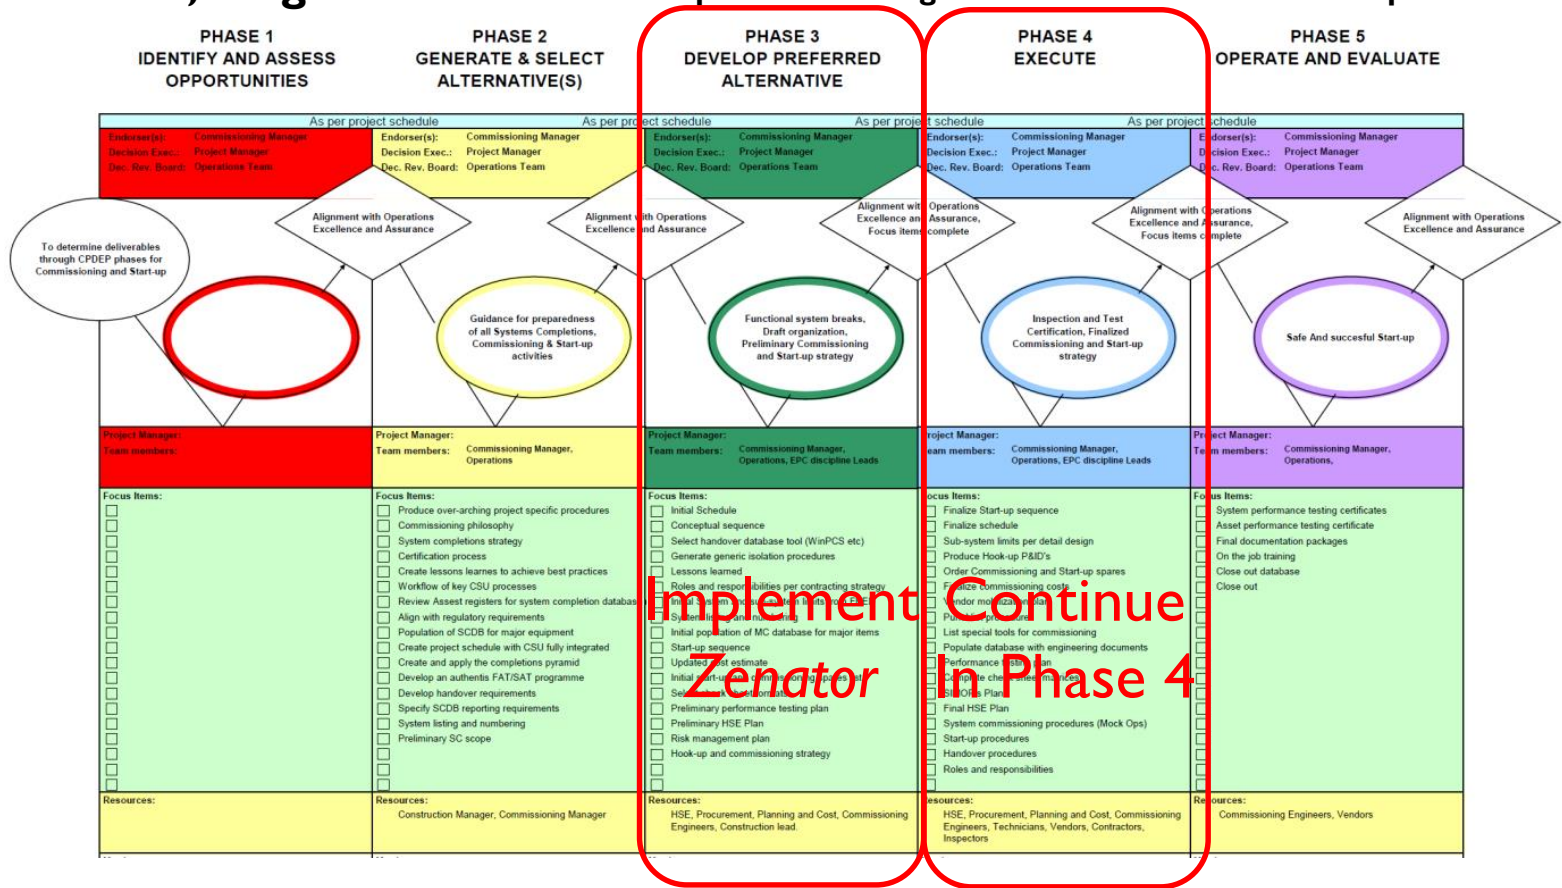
PHASE 1
IDENTIFY AND ASSESS OPPORTUNITIES

PHASE 2
GENERATE & SELECT ALTERNATIVE(S)

PHASE 3
DEVELOP PREFERRED ALTERNATIVE

PHASE 4
EXECUTE

PHASE 5
OPERATE AND EVALUATE

As per project schedule | As per project schedule | As per project schedule | As per project schedule

Endorser(s): Commissioning Manager
Decision Exec.: Project Manager
Dec. Rev. Board: Operations Team

Endorser(s): Commissioning Manager
Decision Exec.: Project Manager
Dec. Rev. Board: Operations Team

Endorser(s): Commissioning Manager
Decision Exec.: Project Manager
Dec. Rev. Board: Operations Team

Endorser(s): Commissioning Manager
Decision Exec.: Project Manager
Dec. Rev. Board: Operations Team

Endorser(s): Commissioning Manager
Decision Exec.: Project Manager
Dec. Rev. Board: Operations Team

To determine deliverables through CPDEP phases for Commissioning and Start-up

Alignment with Operations Excellence and Assurance

Alignment with Operations Excellence and Assurance

Alignment with Operations Excellence and Assurance, Focus items complete

Alignment with Operations Excellence and Assurance, Focus items complete

Alignment with Operations Excellence and Assurance

Guidance for preparedness of all Systems Completions, Commissioning & Start-up activities

Functional system breaks, Draft organization, Preliminary Commissioning and Start-up strategy

Inspection and Test Certification, Finalized Commissioning and Start-up strategy

Safe And succesful Start-up

Project Manager:
Team members:

Project Manager:
Team members: Commissioning Manager, Operations

Project Manager:
Team members: Commissioning Manager, Operations, EPC discipline Leads

Project Manager:
Team members: Commissioning Manager, Operations, EPC discipline Leads

Project Manager:
Team members: Commissioning Manager, Operations,

Focus Items:

Focus Items:
Produce over-arching project specific procedures
Commissioning philosophy
System completions strategy
Certification process
Create lessons learnes to achieve best practices
Workflow of key CSU processes
Review Assest registers for system completion database
Align with regulatory requirements
Population of SCDB for major equipment
Create project schedule with CSU fully integrated
Create and apply the completions pyramid
Develop an authentis FAT/SAT programme
Develop handover requirements
Specify SCDB reporting requirements
System listing and numbering
Preliminary SC scope

Focus Items:
Initial Schedule
Conceptual sequence
Select handover database tool (WinPCS etc)
Generate generic isolation procedures
Lessons learned
Roles and responsibilities per contracting strategy
Initial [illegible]
System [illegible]
Initial population of MC database for major items
Start-up sequence
Updated cost estimate
Initial start-up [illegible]
Sel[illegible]
Preliminary performance testing plan
Preliminary HSE Plan
Risk management plan
Hook-up and commissioning strategy

Focus Items:
Finalize Start-up sequence
Finalize schedule
Sub-system limits per detail design
Produce Hook-up P&ID's
Order Commissioning and Start-up spares
Finalize commissioning costs
Vendor mo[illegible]
Pu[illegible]
List special tools for commissioning
Populate database with engineering documents
Performance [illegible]
Complete che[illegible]
SIMOPs Plan
Final HSE Plan
System commissioning procedures (Mock Ops)
Start-up procedures
Handover procedures
Roles and responsibilities

Focus Items:
System performance testing certificates
Asset performance testing certificate
Final documentation packages
On the job training
Close out database
Close out

Implement Zenator

Continue In Phase 4

Resources:

Resources:
Construction Manager, Commissioning Manager

Resources:
HSE, Procurement, Planning and Cost, Commissioning Engineers, Construction lead

Resources:
HSE, Procurement, Planning and Cost, Commissioning Engineers, Technicians, Vendors, Contractors, Inspectors

Resources:
Commissioning Engineers, Vendors